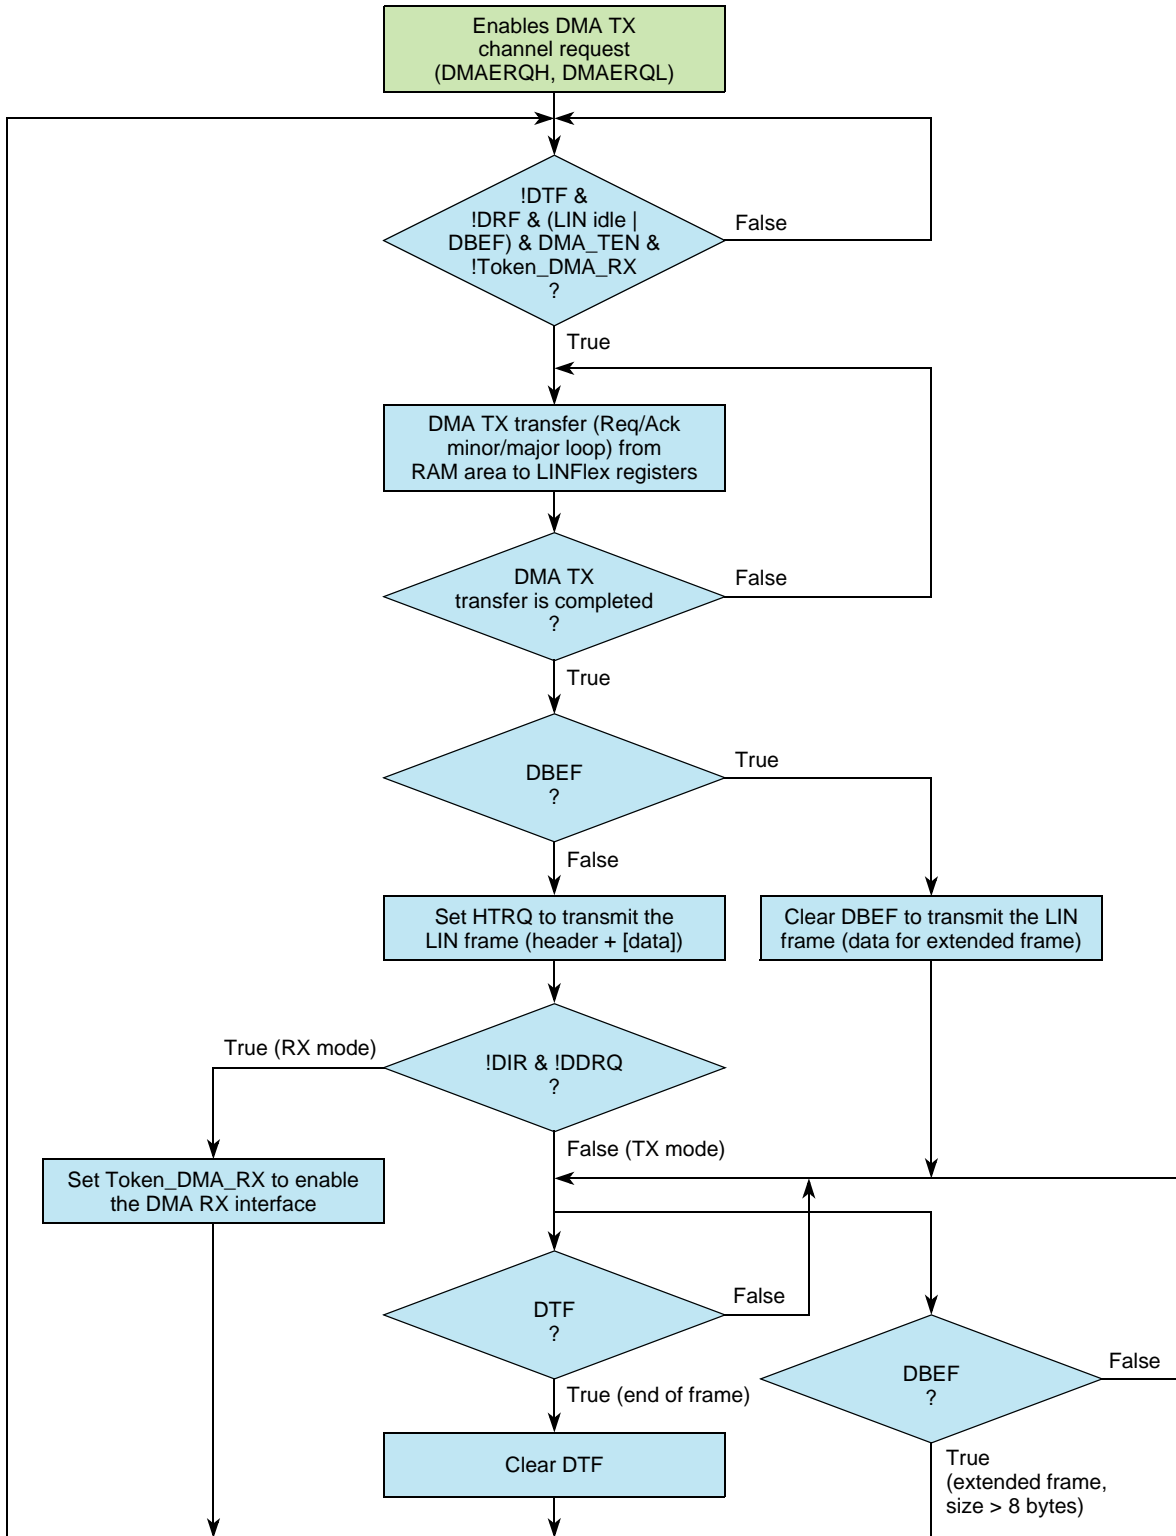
Enables DMA TX channel request (DMAERQH, DMAERQL)

!DTF & !DRF & (LIN idle | DBEF) & DMA_TEN & !Token_DMA_RX ?

False

True

DMA TX transfer (Req/Ack minor/major loop) from RAM area to LINFlex registers

DMA TX transfer is completed ?

False

True

DBEF ?

True

False

Set HTRQ to transmit the LIN frame (header + [data])

Clear DBEF to transmit the LIN frame (data for extended frame)

True (RX mode)

!DIR & !DDRQ ?

False (TX mode)

Set Token_DMA_RX to enable the DMA RX interface

DTF ?

False

DBEF ?

False

True (end of frame)

Clear DTF

True (extended frame, size > 8 bytes)